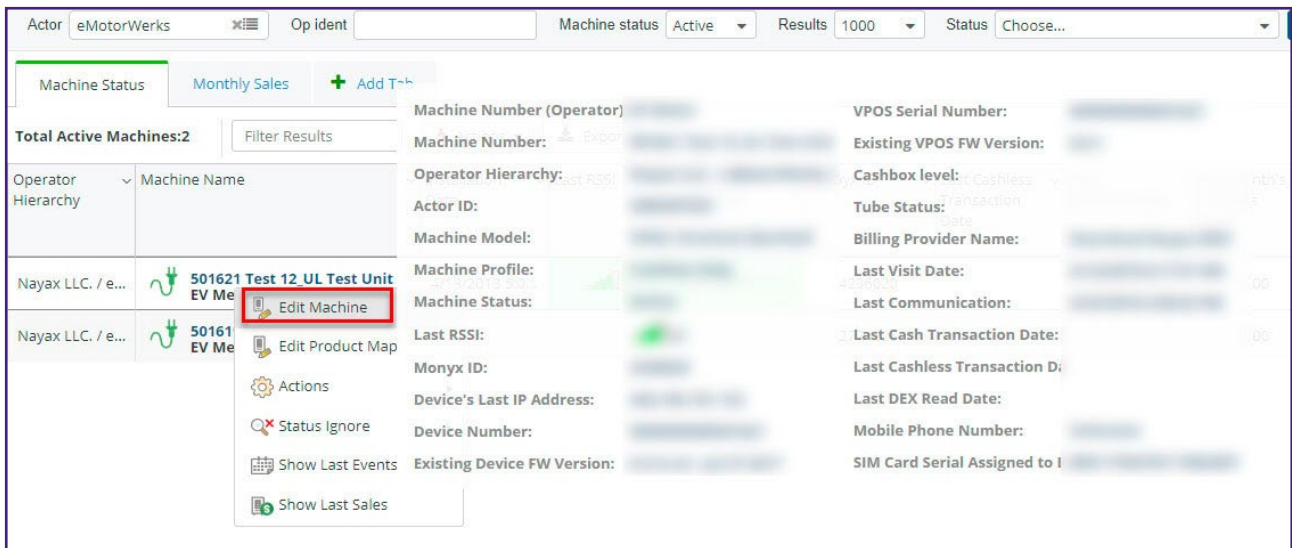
Actor eMotorWerks Op ident Machine status Active Results 1000 Status Choose...

Machine Status Monthly Sales Add Tab

Total Active Machines:2 Filter Results

Operator Hierarchy Machine Name

Nayax LLC. / e... 501621 Test 12_UL Test Unit EV Me

Nayax LLC. / e... 50161 EV Me

Edit Machine
Edit Product Map
Actions
Status Ignore
Show Last Events
Show Last Sales

Machine Number (Operator) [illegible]
Machine Number: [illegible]
Operator Hierarchy: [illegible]
Actor ID: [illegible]
Machine Model: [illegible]
Machine Profile: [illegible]
Machine Status: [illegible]
Last RSSI:
Monyx ID: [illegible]
Device's Last IP Address: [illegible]
Device Number: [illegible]
Existing Device FW Version: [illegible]

VPOS Serial Number: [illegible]
Existing VPOS FW Version: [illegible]
Cashbox level:
Tube Status:
Billing Provider Name: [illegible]
Last Visit Date: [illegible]
Last Communication: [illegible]
Last Cash Transaction Date:
Last Cashless Transaction D
Last DEX Read Date:
Mobile Phone Number: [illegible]
SIM Card Serial Assigned to I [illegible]